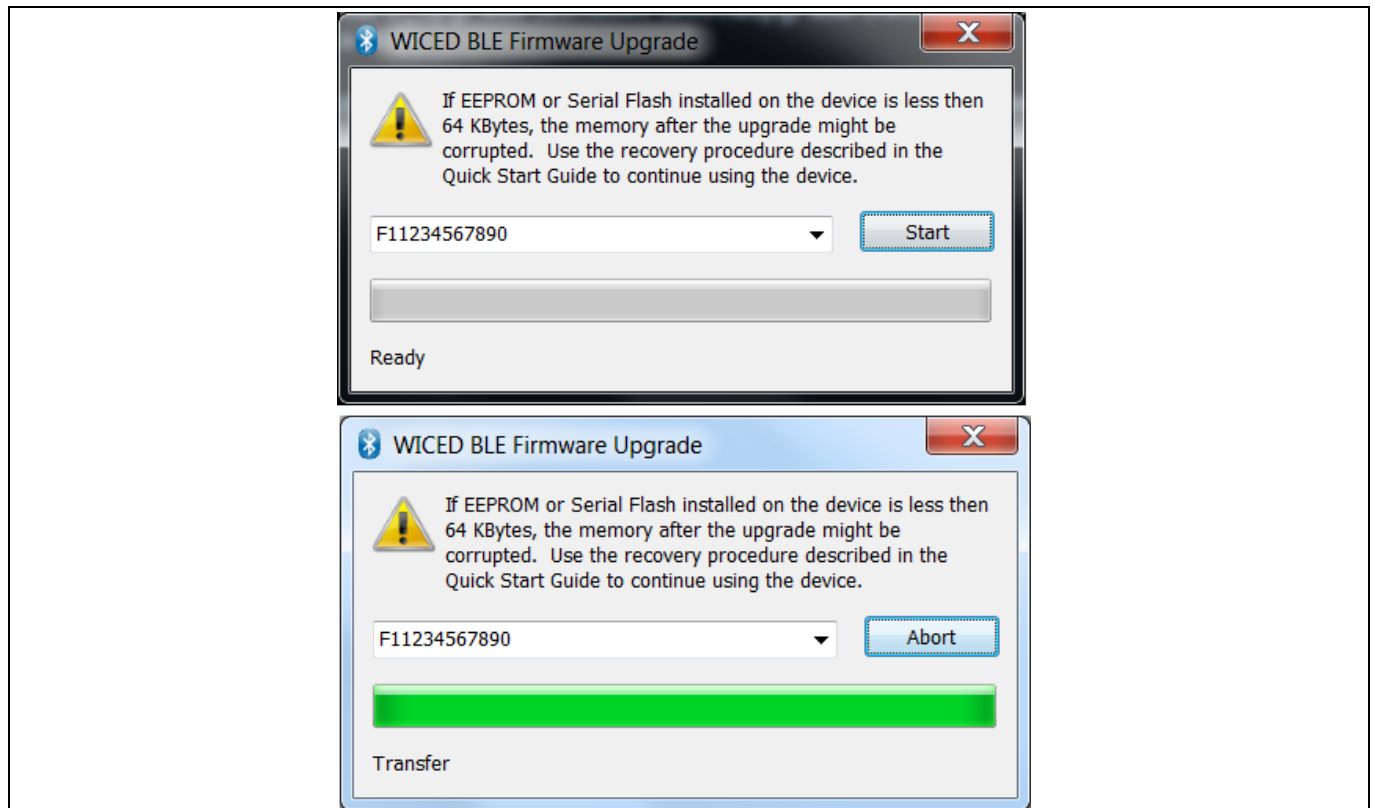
WICED BLE Firmware Upgrade

X

If EEPROM or Serial Flash installed on the device is less then 64 KBytes, the memory after the upgrade might be corrupted. Use the recovery procedure described in the Quick Start Guide to continue using the device.

F11234567890

Start

Ready

WICED BLE Firmware Upgrade

X

If EEPROM or Serial Flash installed on the device is less then 64 KBytes, the memory after the upgrade might be corrupted. Use the recovery procedure described in the Quick Start Guide to continue using the device.

F11234567890

Abort

Transfer